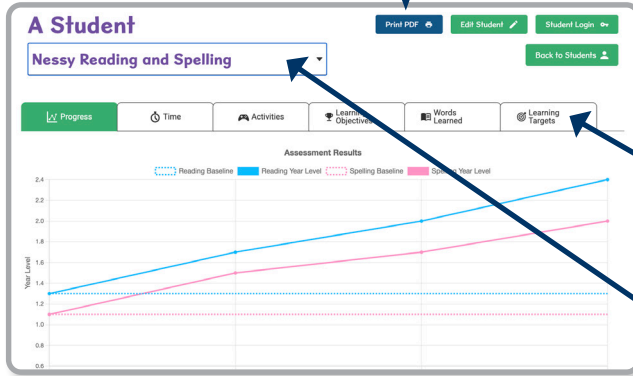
A Student

Print PDF

Edit Student

Student Login

Nessy Reading and Spelling

Back to Students

Progress

Time

Activities

Learning Objectives

Words Learned

Learning Targets

Assessment Results

Reading Baseline

Reading Year Level

Spelling Baseline

Spelling Year Level

Year Level

2.4
2.2
2.0
1.8
1.6
1.4
1.2
1.0
0.8
0.6